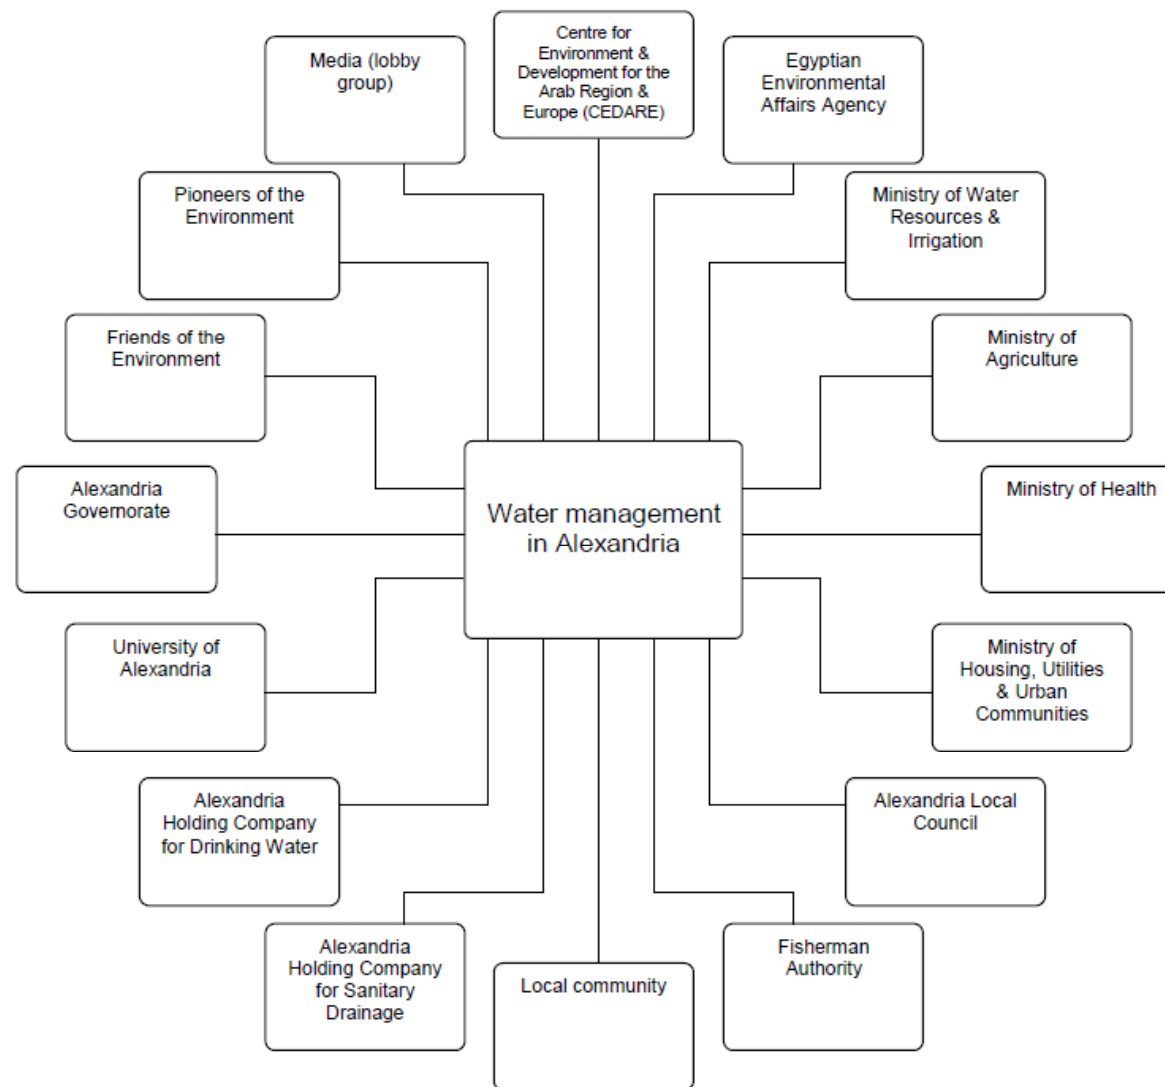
Water management in Alexandria

Centre for Environment & Development for the Arab Region & Europe (CEDARE)

Egyptian Environmental Affairs Agency

Ministry of Water Resources & Irrigation

Ministry of Agriculture

Ministry of Health

Ministry of Housing, Utilities & Urban Communities

Alexandria Local Council

Fisherman Authority

Local community

Alexandria Holding Company for Sanitary Drainage

Alexandria Holding Company for Drinking Water

University of Alexandria

Alexandria Governorate

Friends of the Environment

Pioneers of the Environment

Media (lobby group)